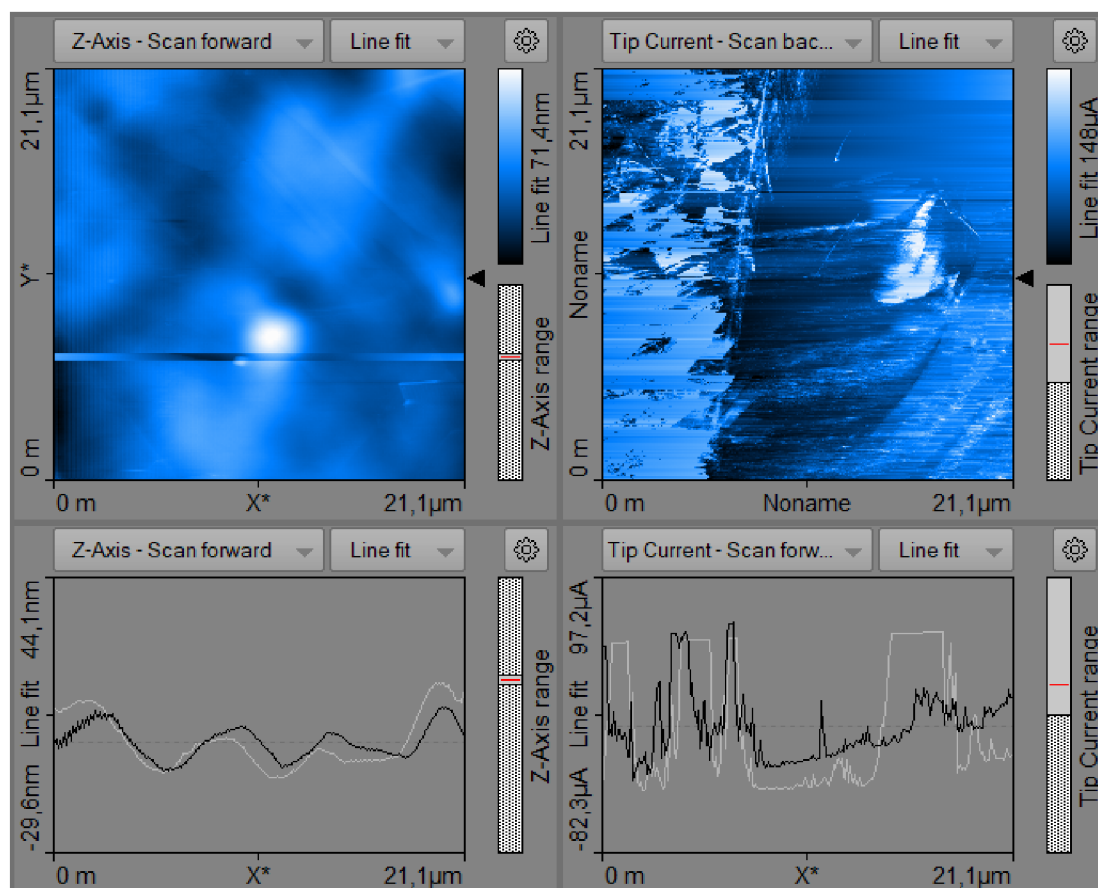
Z-Axis - Scan forward
Line fit

21,1µm
Y*
0 m
Line fit 71,4nm
Z-Axis range
0 m
X*
21,1µm

Tip Current - Scan bac...
Line fit

21,1µm
Noname
0 m
Line fit 148µA
Tip Current range
0 m
Noname
21,1µm

Z-Axis - Scan forward
Line fit

44,1nm
Line fit
-29,6nm
Z-Axis range
0 m
X*
21,1µm

Tip Current - Scan forw...
Line fit

97,2µA
Line fit
-82,3µA
Tip Current range
0 m
X*
21,1µm